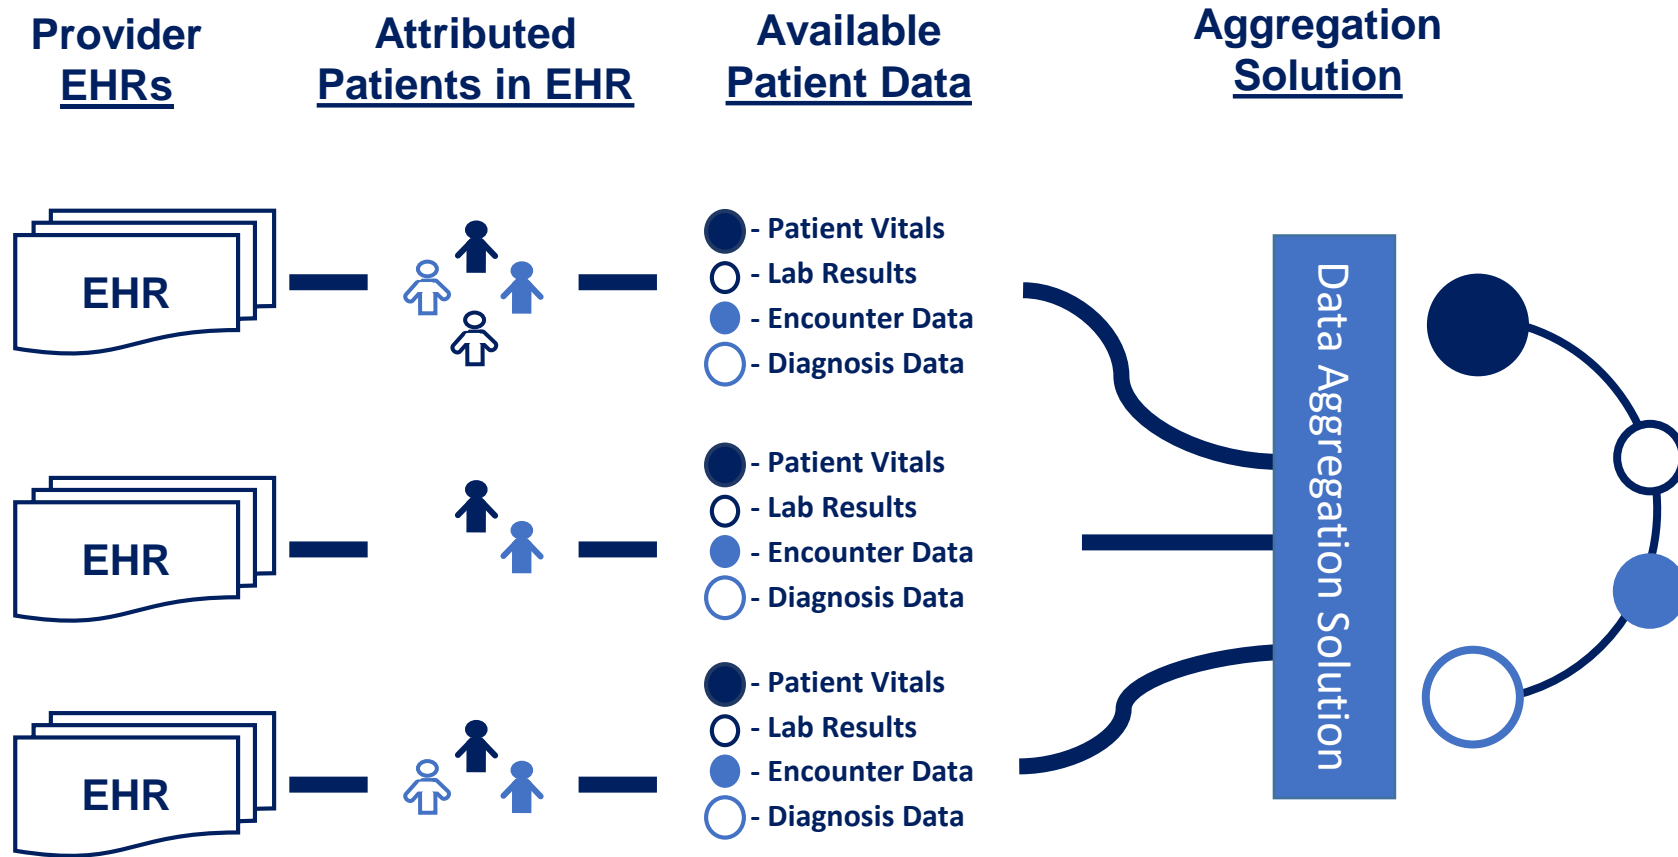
Provider EHRs

Attributed Patients in EHR

Available Patient Data

Aggregation Solution

EHR

- Patient Vitals
- Lab Results
- Encounter Data
- Diagnosis Data

EHR

- Patient Vitals
- Lab Results
- Encounter Data
- Diagnosis Data

EHR

- Patient Vitals
- Lab Results
- Encounter Data
- Diagnosis Data

Data Aggregation Solution